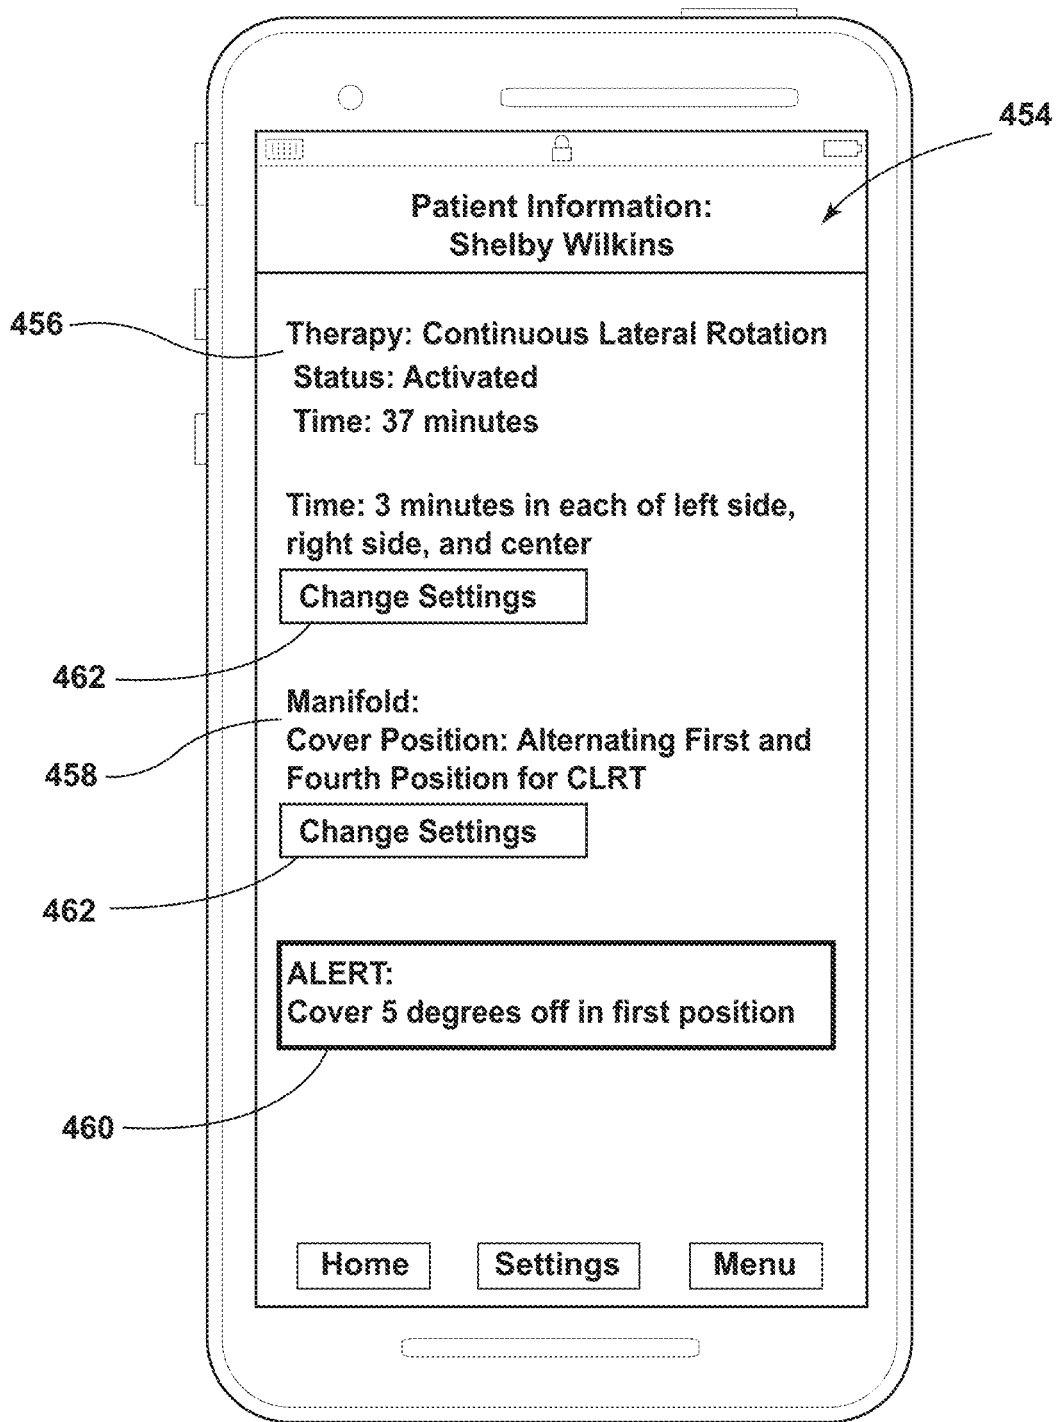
454

Patient Information:
Shelby Wilkins

456

Therapy: Continuous Lateral Rotation
Status: Activated
Time: 37 minutes

Time: 3 minutes in each of left side, right side, and center

Change Settings

462

Manifold:
Cover Position: Alternating First and Fourth Position for CLRT

458

Change Settings

462

ALERT:
Cover 5 degrees off in first position

460

Home Settings Menu